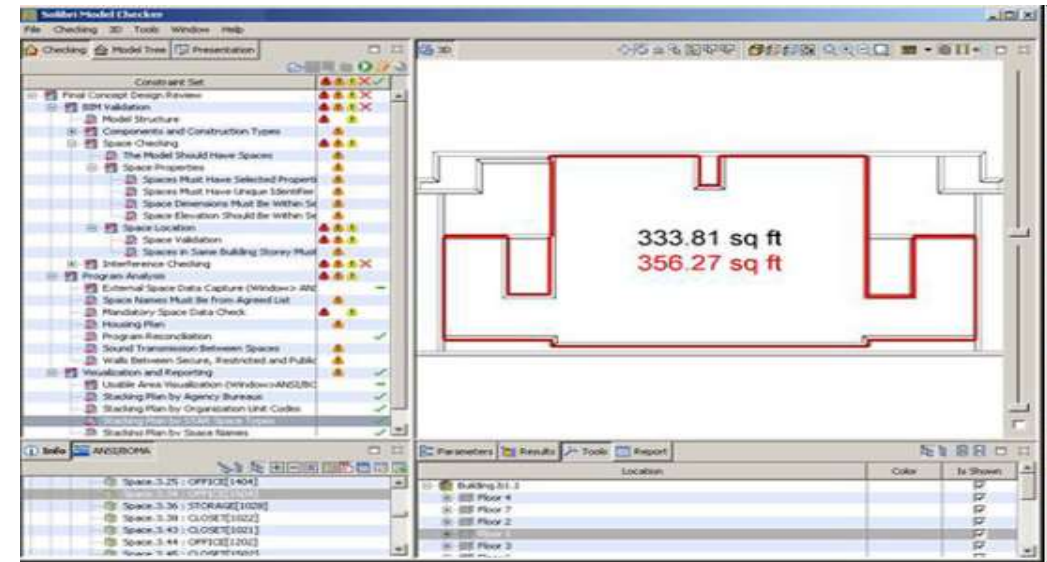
Solibri Model Checker

File Checking 3D Tools Window Help

Checking Model Tree Presentation

Constraint Set

Final Concept Design Review
BIM Validation
Model Structure
Components and Construction Types
Space Checking
The Model Should Have Spaces
Space Properties
Spaces Must Have Selected Properti
Spaces Must Have Unique Identifier
Space Dimensions Must Be Within Se
Space Elevation Should Be Within Se
Space Location
Space Validation
Spaces in Same Building Storey Must
Interference Checking
Program Analysis
External Space Data Capture (Window>> ANS
Space Names Must Be From Agreed List
Mandatory Space Data Check
Housing Plan
Program Reconciliation
Sound Transmission Between Spaces
Walls Between Secure, Restricted and Public
Visualization and Reporting
Usable Area Visualization (Window>ANSI/BO
Stacking Plan by Agency Bureaus
Stacking Plan by Organization Unit Codes
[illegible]
Stacking Plan by Space Names

Info ANSI/BOMA

Space.3.25 : OFFICE[1404]
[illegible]
Space.3.36 : STORAGE[1028]
Space.3.39 : CLOSET[1022]
Space.3.43 : CLOSET[1021]
Space.3.44 : OFFICE[1202]
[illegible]

3D

333.81 sq ft
356.27 sq ft

Parameters Results Tools Report

| Location | Color | Is Shown |
|---|---|---|
| Building.b1.1 | | |
| Floor 4 | | |
| Floor 7 | | |
| Floor 2 | | |
| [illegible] | | |
| Floor 3 | | |